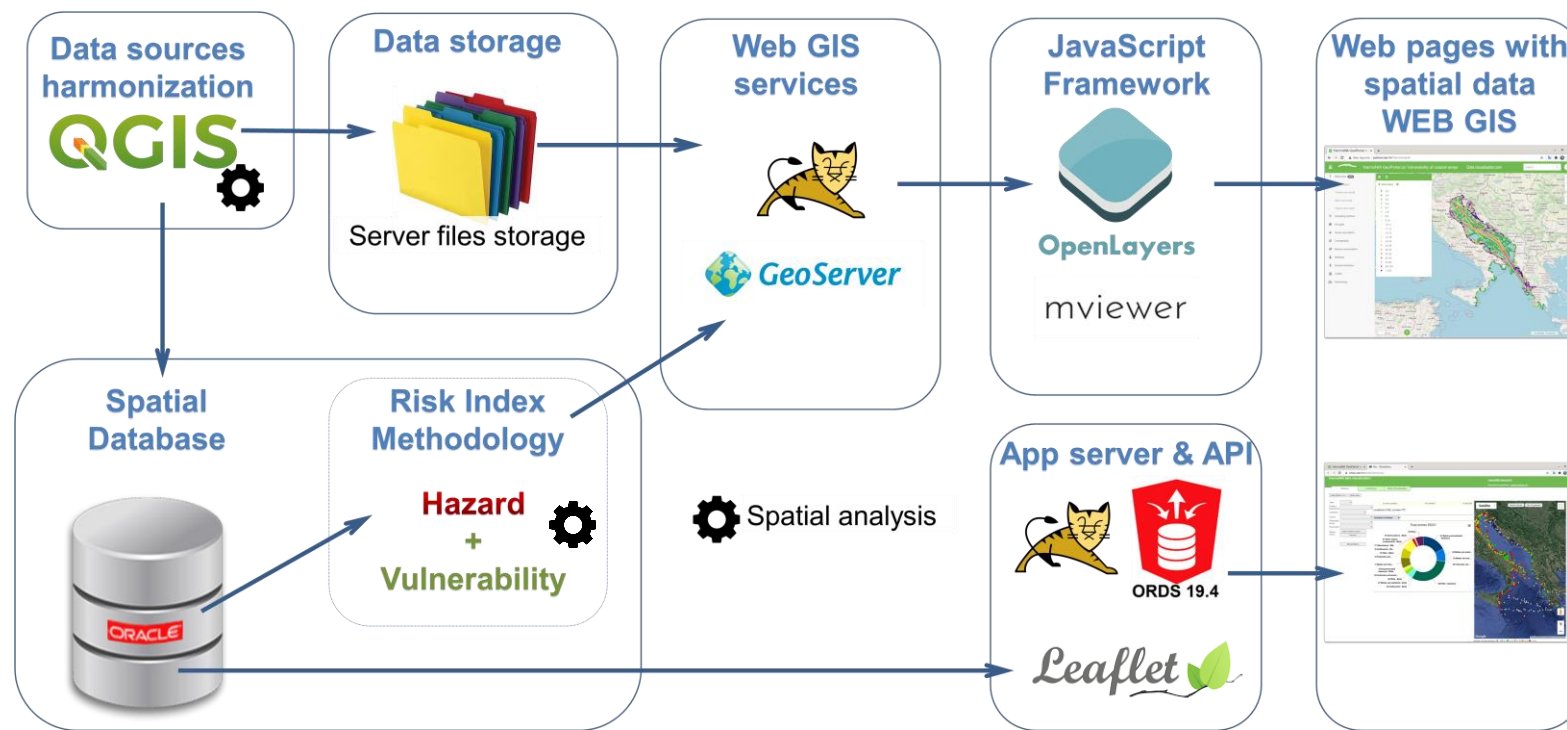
Data sources harmonization

QGIS

Data storage

Server files storage

Web GIS services

GeoServer

JavaScript Framework

OpenLayers

mviewer

Web pages with spatial data WEB GIS

Spatial Database

ORACLE

Risk Index Methodology

Hazard
+
Vulnerability

Spatial analysis

App server & API

ORDS 19.4

Leaflet